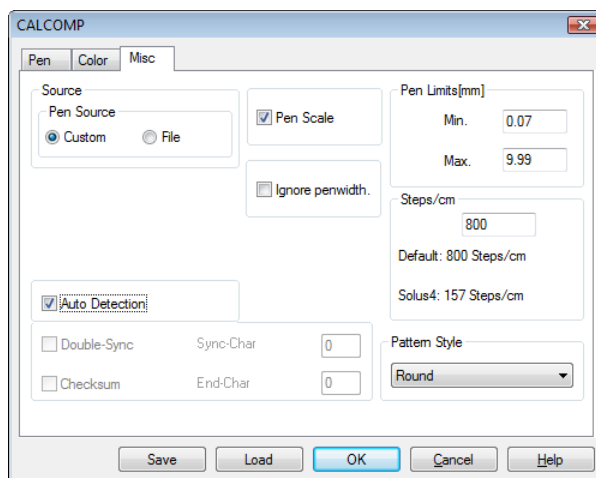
CALCOMP

Pen Color Misc

Source
Pen Source
Custom File

Pen Scale

Ignore penwidth.

Pen Limits[mm]
Min. 0.07
Max. 9.99

Steps/cm
800
Default: 800 Steps/cm
Solus4: 157 Steps/cm

Auto Detection

Double-Sync Sync-Char 0
Checksum End-Char 0

Pattern Style
Round

Save Load OK Cancel Help